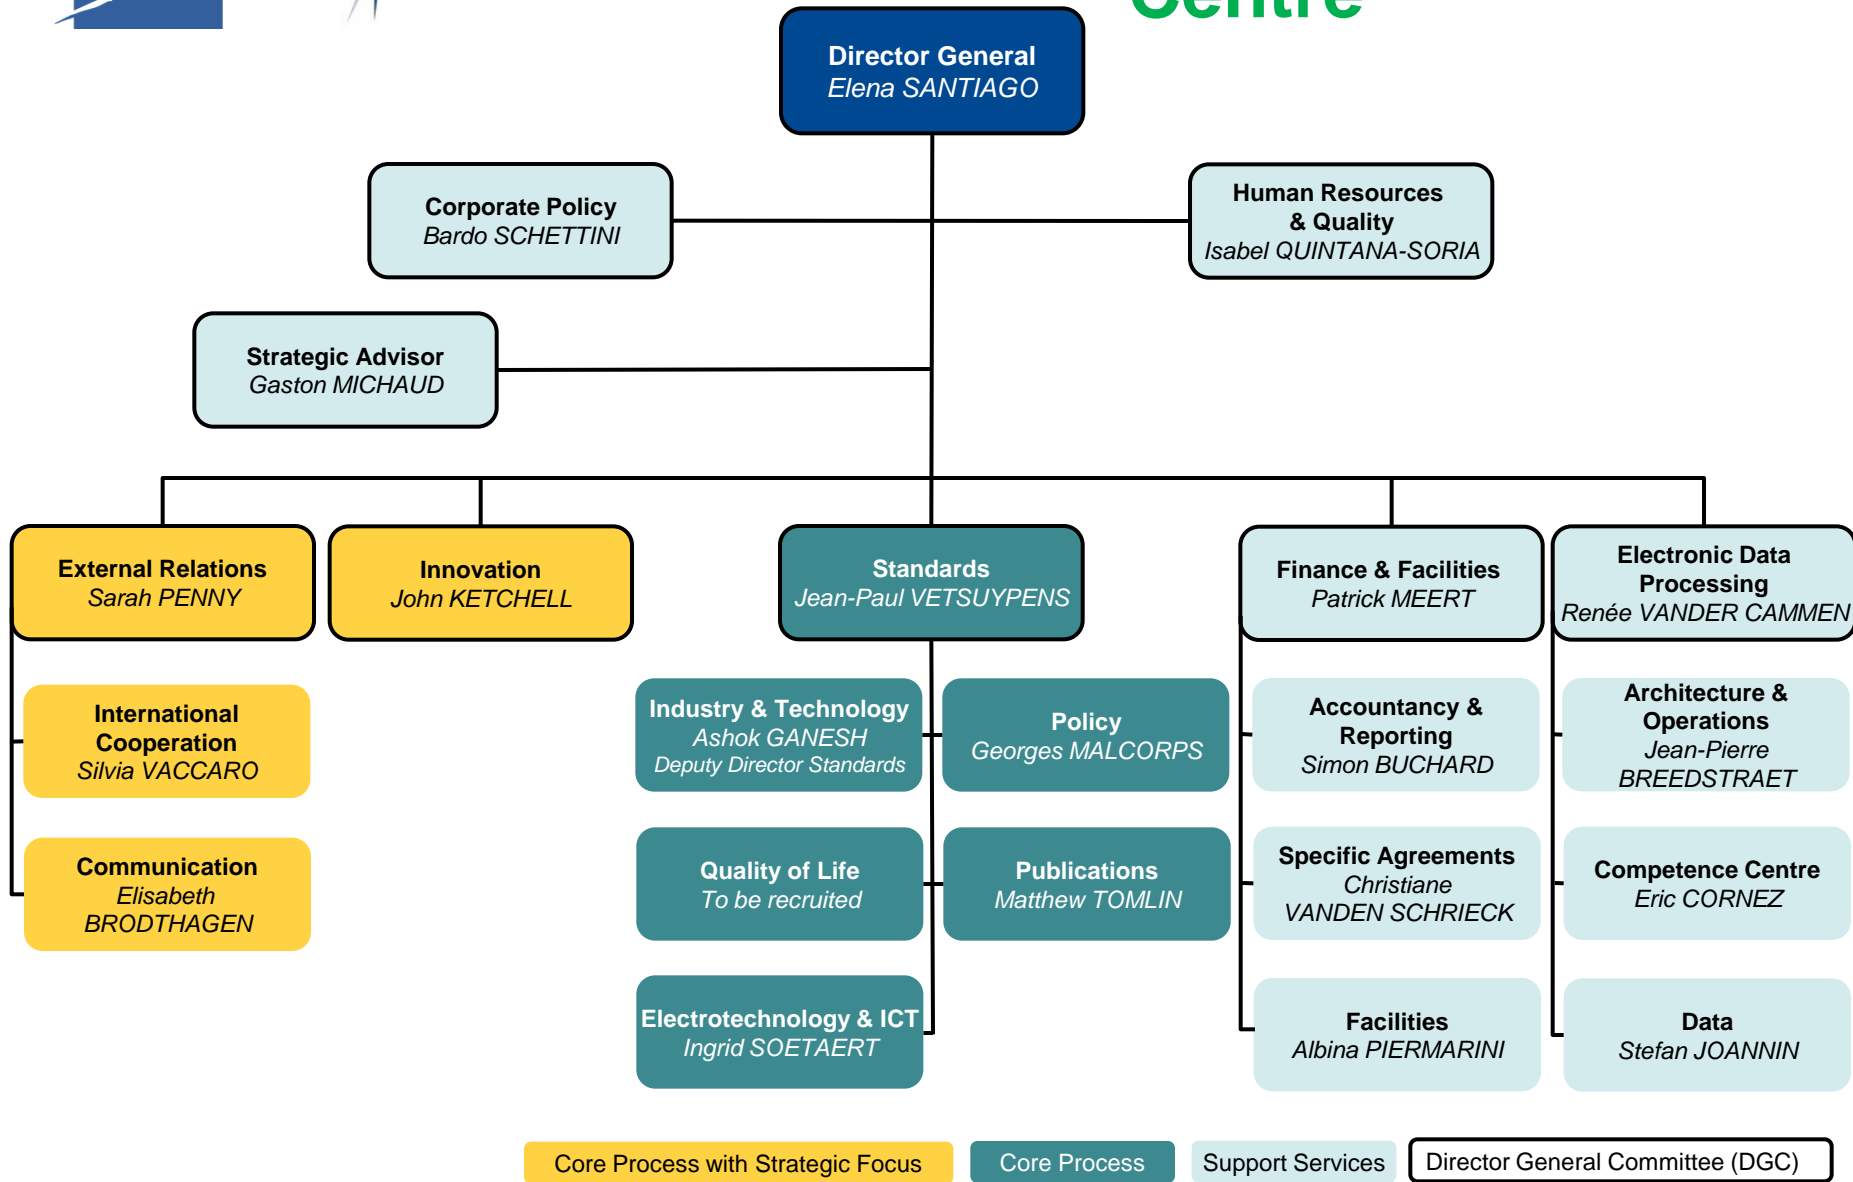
Centre

Director General
Elena SANTIAGO

Corporate Policy
Bardo SCHETTINI

Human Resources & Quality
Isabel QUINTANA-SORIA

Strategic Advisor
Gaston MICHAUD

External Relations
Sarah PENNY

Innovation
John KETCHELL

Standards
Jean-Paul VETSUYPENS

Finance & Facilities
Patrick MEERT

Electronic Data Processing
Renée VANDER CAMMEN

International Cooperation
Silvia VACCARO

Communication
Elisabeth BRODTHAGEN

Industry & Technology
Ashok GANESH
Deputy Director Standards

Policy
Georges MALCORPS

Quality of Life
To be recruited

Publications
Matthew TOMLIN

Electrotechnology & ICT
Ingrid SOETAERT

Accountancy & Reporting
Simon BUCHARD

Specific Agreements
Christiane VANDEN SCHRIECK

Facilities
Albina PIERMARINI

Architecture & Operations
Jean-Pierre BREEDSTRAET

Competence Centre
Eric CORNEZ

Data
Stefan JOANNIN

Core Process with Strategic Focus
Core Process
Support Services
Director General Committee (DGC)